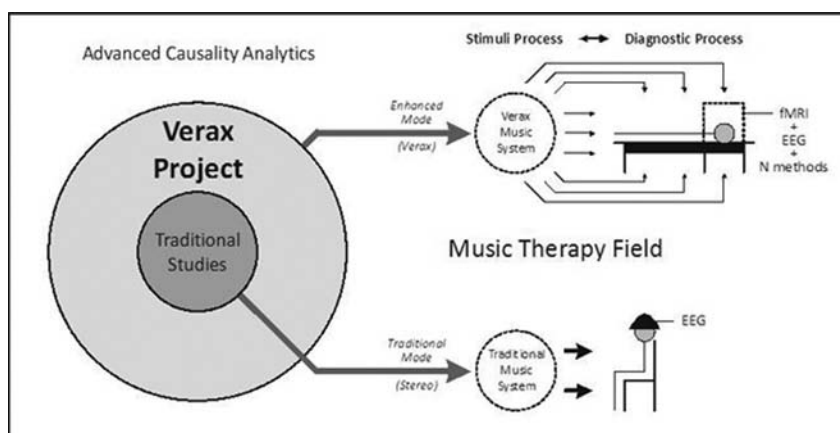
Advanced Causality Analytics

Stimuli Process ↔ Diagnostic Process

Verax Project

Traditional Studies

Enhanced Mode

(Verax)

Verax Music System

fMRI + EEG + N methods

Music Therapy Field

Traditional Mode

(Stereo)

Traditional Music System

EEG